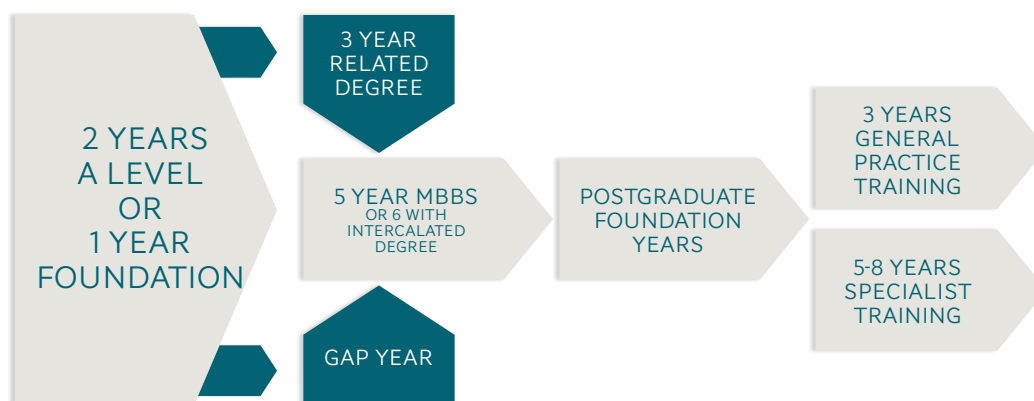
2 YEARS A LEVEL OR 1 YEAR FOUNDATION

3 YEAR RELATED DEGREE

5 YEAR MBBS
OR 6 WITH INTERCALATED DEGREE

GAP YEAR

POSTGRADUATE FOUNDATION YEARS

3 YEARS GENERAL PRACTICE TRAINING

5-8 YEARS SPECIALIST TRAINING